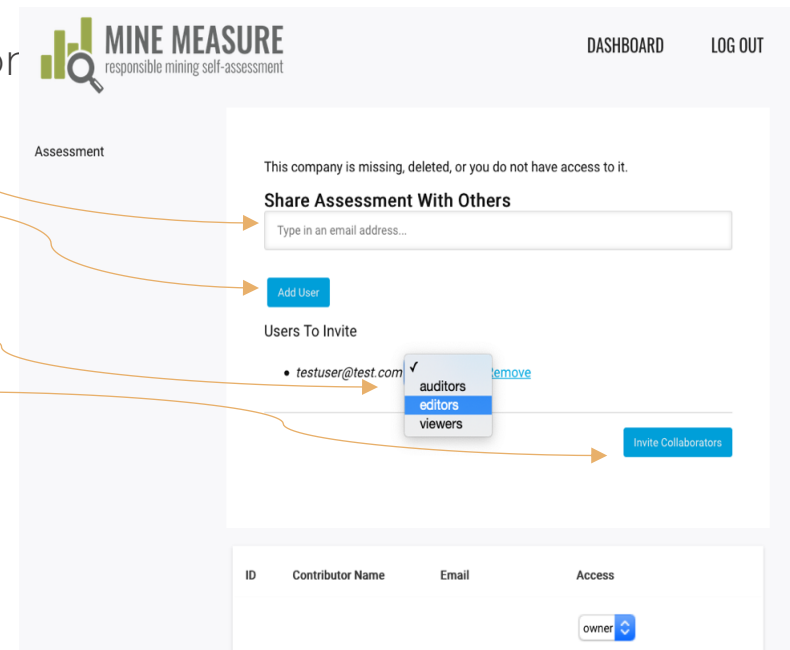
or

MINE MEASURE
responsible mining self-assessment

DASHBOARD LOG OUT

Assessment

This company is missing, deleted, or you do not have access to it.

Share Assessment With Others

Type in an email address...

Add User

Users To Invite

- testuser@test.com ✓ auditors editors viewers Remove

Invite Collaborators

| ID | Contributor Name | Email | Access |
|---|---|---|---|
| | | | owner |